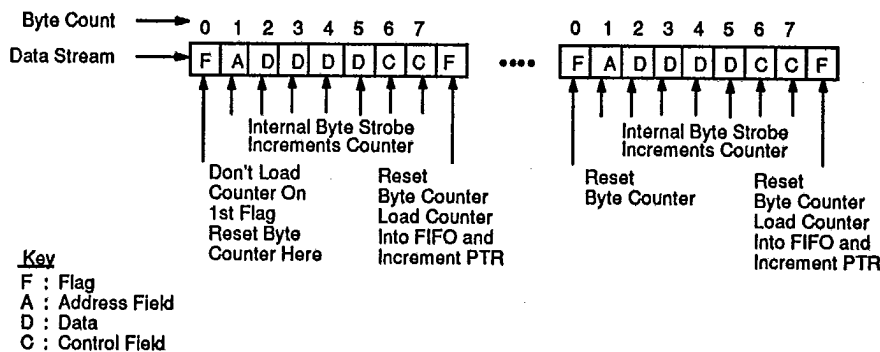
Byte Count 0 1 2 3 4 5 6 7

Data Stream

| F | A | D | D | D | D | C | C | F |
|---|---|---|---|---|---|---|---|---|

••••

0 1 2 3 4 5 6 7

| F | A | D | D | D | D | C | C | F |
|---|---|---|---|---|---|---|---|---|

Internal Byte Strobe Increments Counter

Don't Load Counter On 1st Flag Reset Byte Counter Here

Reset Byte Counter Load Counter Into FIFO and Increment PTR

Internal Byte Strobe Increments Counter

Reset Byte Counter

Reset Byte Counter Load Counter Into FIFO and Increment PTR

Key
F : Flag
A : Address Field
D : Data
C : Control Field